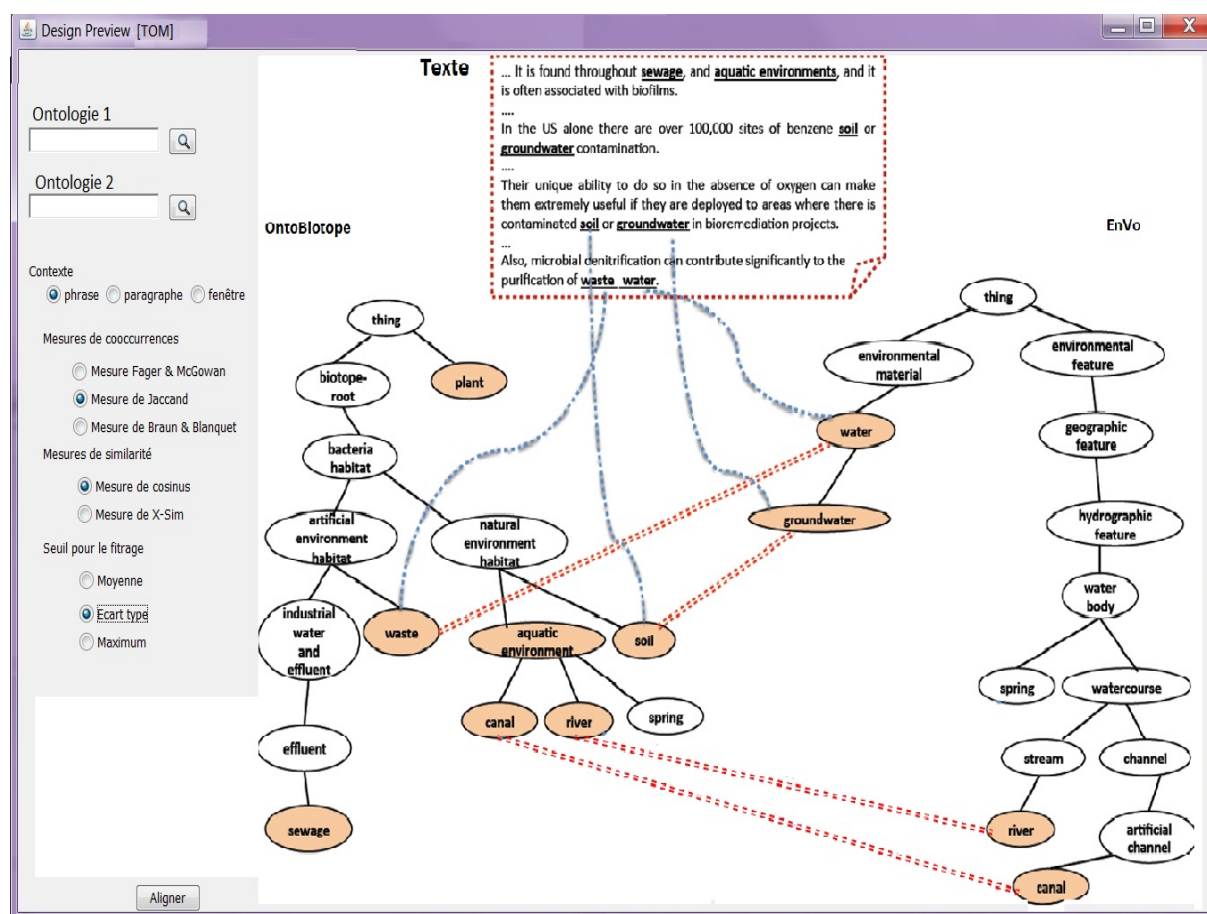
Design Preview [TOM]

Ontologie 1

Ontologie 2

Contexte
phrase paragraphe fenêtre

Mesures de cooccurrences
Mesure Fager & McGowan
Mesure de Jaccand
Mesure de Braun & Blanquet

Mesures de similarité
Mesure de cosinus
Mesure de X-Sim

Seuil pour le fitrage
Moyenne
Ecart type
Maximum

Aligner

Texte

... It is found throughout sewage, and aquatic environments, and it is often associated with biofilms.
....
In the US alone there are over 100,000 sites of benzene soil or groundwater contamination.
....
Their unique ability to do so in the absence of oxygen can make them extremely useful if they are deployed to areas where there is contaminated soil or groundwater in bioremediation projects.
...
Also, microbial denitrification can contribute significantly to the purification of waste water.

OntoBiotope

thing
biotope-root
plant
bacteria habitat
artificial environment habitat
natural environment habitat
industrial water and effluent
waste
aquatic environment
soil
effluent
canal
river
spring
sewage

EnVo

thing
environmental material
environmental feature
water
geographic feature
groundwater
hydrographic feature
water body
spring
watercourse
stream
channel
river
artificial channel
canal